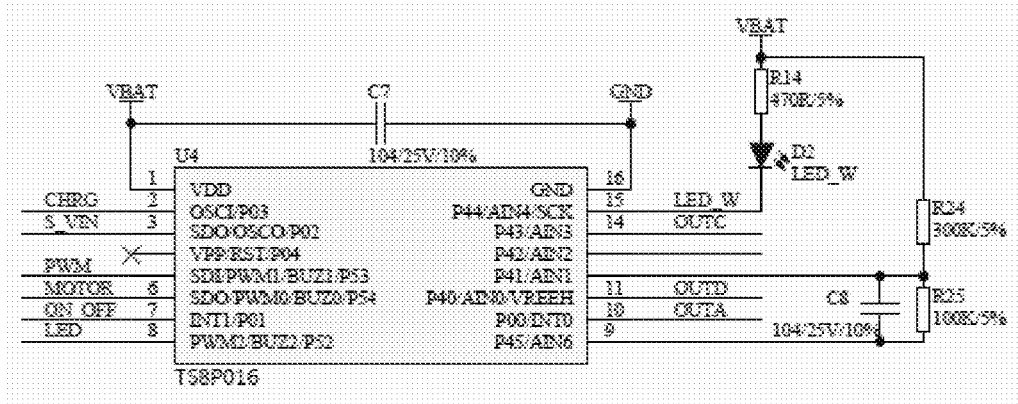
VBAT

C7

GND

VBAT

R14
470R/5%

D2
LED_W

U4

104/25V/10%

1 VDD
2 OSCI/P03
3 SDO/OSCO/P02
VPP/RST/P04
SDI/PWM1/BUZ1/P53
6 SDO/PWM0/BUZ0/P54
7 INT1/P01
8 PWM2/BUZ2/P52

GND 16
P44/AIN4/SCK 15
P43/AIN3 14
P42/AIN2
P41/AIN1
P40/AIN0/VREFH 11
P00/INT0 10
P45/AIN6 9

CHRG
S_VIN
PWM
MOTOR
ON_OFF
LED

LED_W
OUTC
OUTD
OUTA

R24
300K/5%

C8
104/25V/10%

R25
100K/5%

TS8P016